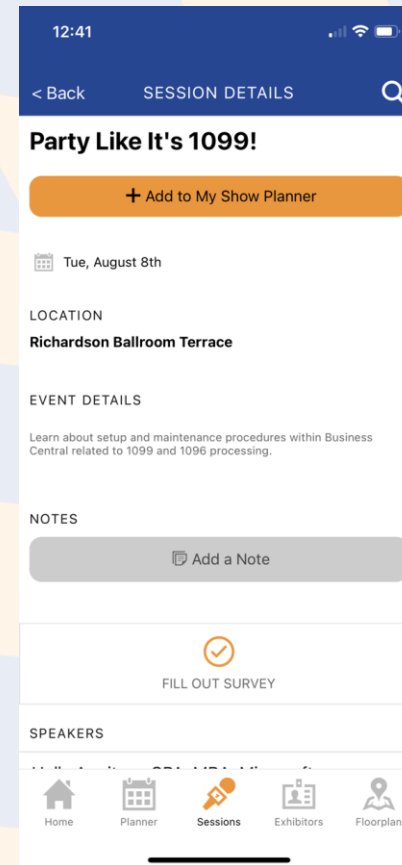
12:41

< Back SESSION DETAILS

Party Like It's 1099!

+ Add to My Show Planner

Tue, August 8th

LOCATION

Richardson Ballroom Terrace

EVENT DETAILS

Learn about setup and maintenance procedures within Business Central related to 1099 and 1096 processing.

NOTES

Add a Note

FILL OUT SURVEY

SPEAKERS

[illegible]

Home Planner Sessions Exhibitors Floorplan